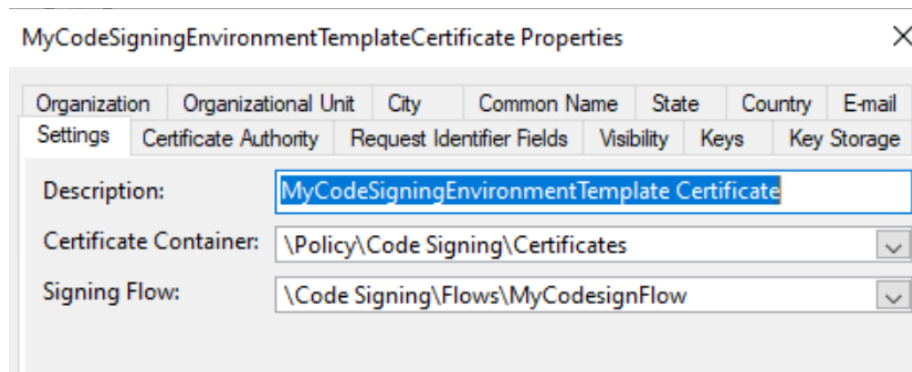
MyCodeSigningEnvironmentTemplateCertificate Properties

×

Organization | Organizational Unit | City | Common Name | State | Country | E-mail

Settings | Certificate Authority | Request Identifier Fields | Visibility | Keys | Key Storage

Description: MyCodeSigningEnvironmentTemplate Certificate

Certificate Container: \Policy\Code Signing\Certificates

Signing Flow: \Code Signing\Flows\MyCodesignFlow